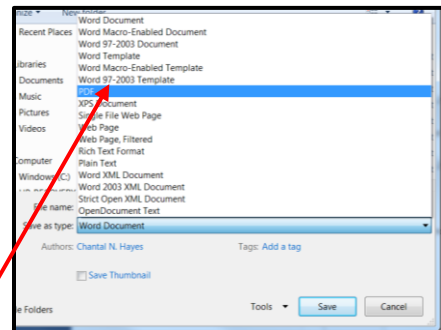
nize ▾ New folder
Recent Places
Libraries
Documents
Music
Pictures
Videos
Computer
Windows (C:)
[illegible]
File name:
Save as type:
Word Document
Word Macro-Enabled Document
Word 97-2003 Document
Word Template
Word Macro-Enabled Template
Word 97-2003 Template
PDF
XPS Document
Single File Web Page
Web Page
Web Page, Filtered
Rich Text Format
Plain Text
Word XML Document
Word 2003 XML Document
Strict Open XML Document
OpenDocument Text
Word Document
Authors: Chantal N. Hayes
Tags: Add a tag
Save Thumbnail
de Folders
Tools ▾
Save
Cancel